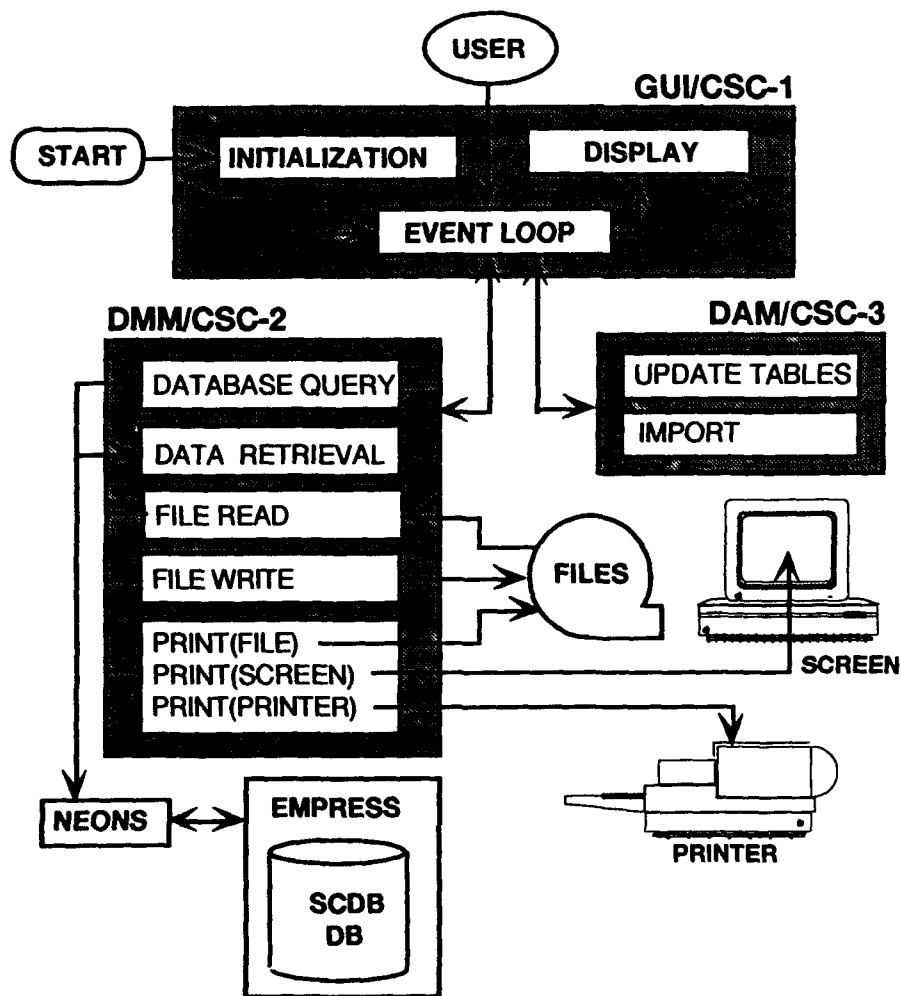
USER

GUI/CSC-1

START

INITIALIZATION

DISPLAY

EVENT LOOP

DMM/CSC-2

DATABASE QUERY

DATA RETRIEVAL

FILE READ

FILE WRITE

PRINT(FILE)
PRINT(SCREEN)
PRINT(PRINTER)

DAM/CSC-3

UPDATE TABLES

IMPORT

FILES

SCREEN

NEONS

EMPRESS

SCDB
DB

PRINTER